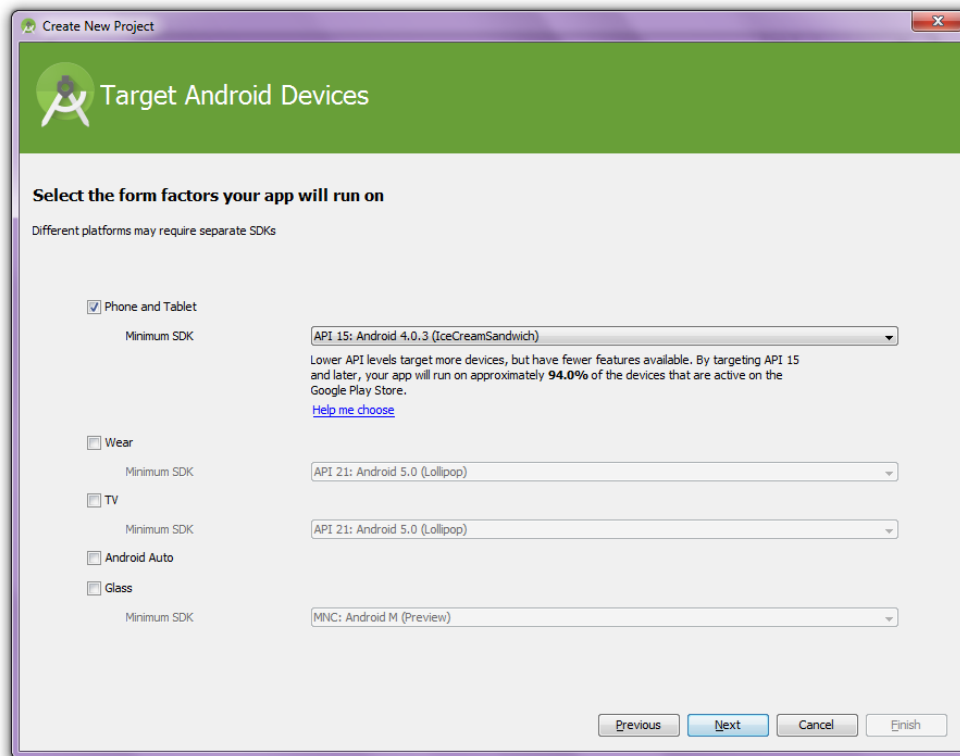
Create New Project

Target Android Devices

Select the form factors your app will run on

Different platforms may require separate SDKs

Phone and Tablet

Minimum SDK

API 15: Android 4.0.3 (IceCreamSandwich)

Lower API levels target more devices, but have fewer features available. By targeting API 15 and later, your app will run on approximately **94.0%** of the devices that are active on the Google Play Store.

Help me choose

Wear

Minimum SDK

API 21: Android 5.0 (Lollipop)

TV

Minimum SDK

API 21: Android 5.0 (Lollipop)

Android Auto

Glass

Minimum SDK

MNC: Android M (Preview)

Previous

Next

Cancel

Finish